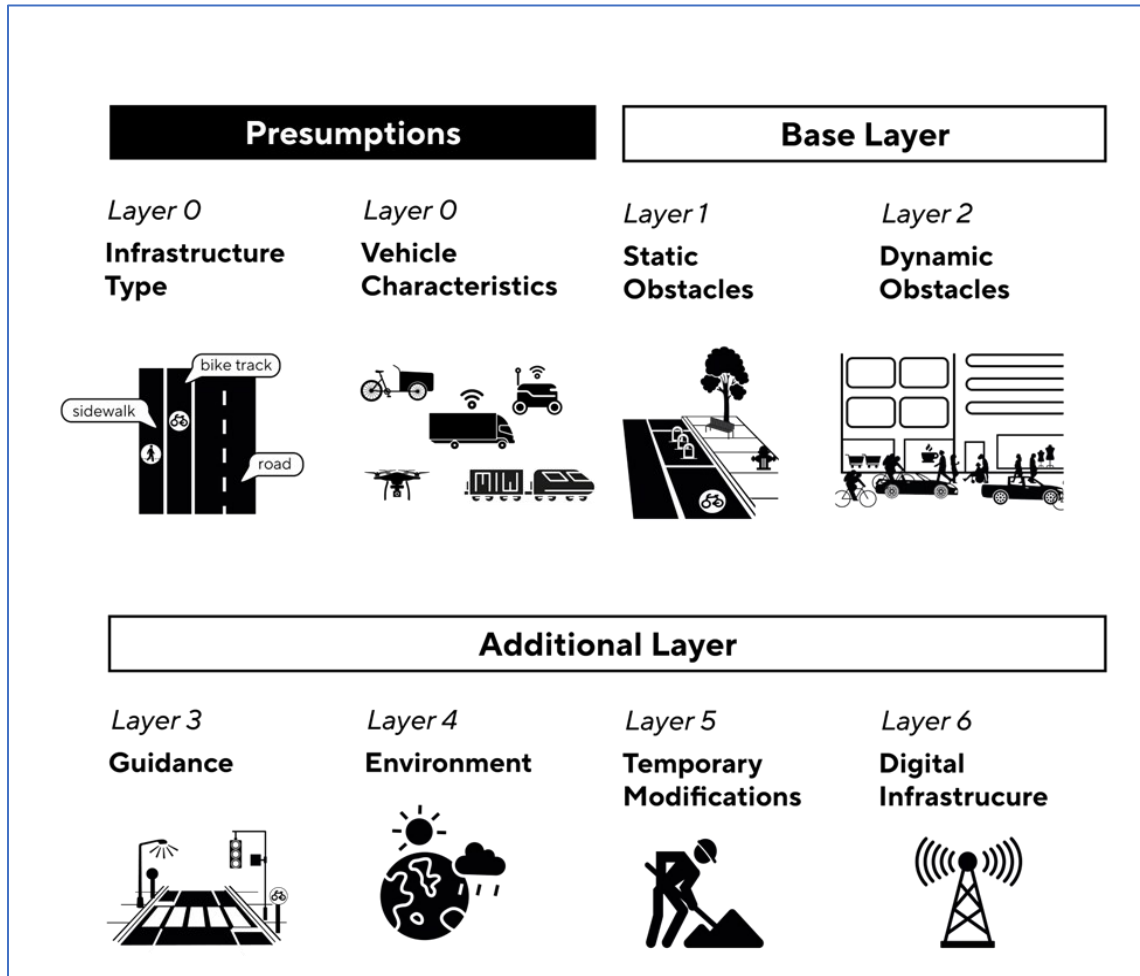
Presumptions

Base Layer

Layer 0
Infrastructure Type

bike track
sidewalk
road

Layer 0
Vehicle Characteristics

Layer 1
Static Obstacles

Layer 2
Dynamic Obstacles

Additional Layer

Layer 3
Guidance

Layer 4
Environment

Layer 5
Temporary Modifications

Layer 6
Digital Infrastrucure